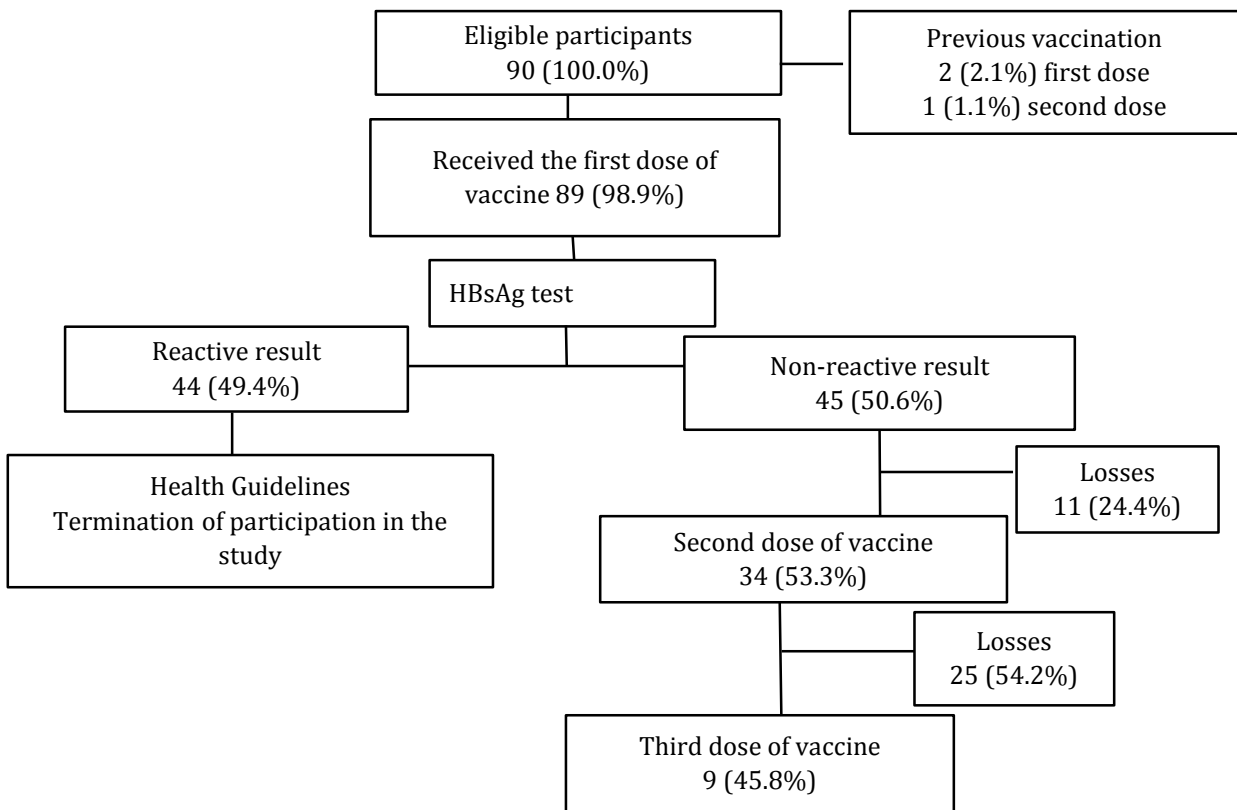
Eligible participants
90 (100.0%)

Previous vaccination
2 (2.1%) first dose
1 (1.1%) second dose

Received the first dose of vaccine 89 (98.9%)

HBsAg test

Reactive result
44 (49.4%)

Non-reactive result
45 (50.6%)

Health Guidelines
Termination of participation in the study

Losses
11 (24.4%)

Second dose of vaccine
34 (53.3%)

Losses
25 (54.2%)

Third dose of vaccine
9 (45.8%)